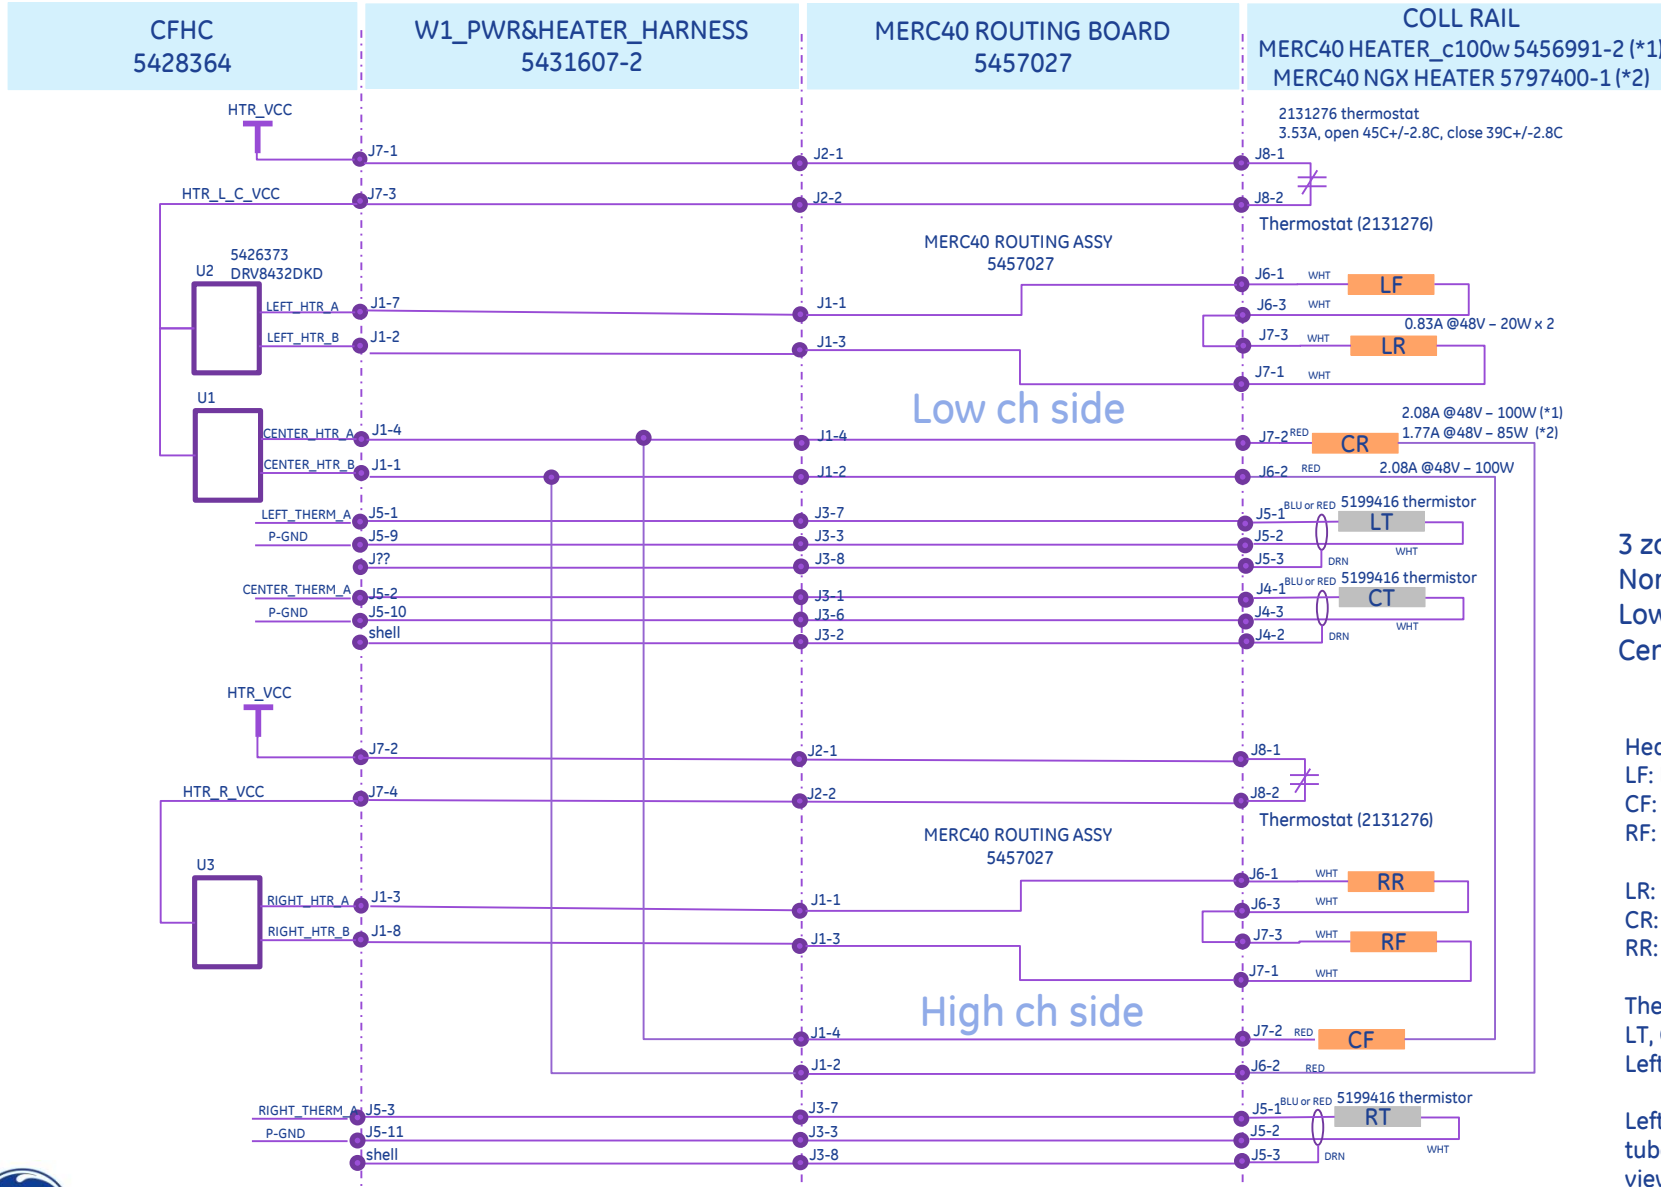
CFHC
5428364

W1_PWR&HEATER_HARNESS
5431607-2

MERC40 ROUTING BOARD
5457027

COLL RAIL
MERC40 HEATER_c100w 5456991-2 (*1)
MERC40 NGX HEATER 5797400-1 (*2)

HTR_VCC

2131276 thermostat
3.53A, open 45C+/-2.8C, close 39C+/-2.8C

J7-1 J2-1 J8-1

HTR_L_C_VCC J7-3 J2-2 J8-2

Thermostat (2131276)

MERC40 ROUTING ASSY
5457027

U2 5426373
DRV8432DKD

J6-1 WHT LF
J6-3 WHT
0.83A @48V – 20W x 2
LEFT_HTR_A J1-7 J1-1
LEFT_HTR_B J1-2 J1-3
J7-3 WHT LR
J7-1 WHT

U1

Low ch side

2.08A @48V – 100W (*1)
1.77A @48V – 85W (*2)
CENTER_HTR_A J1-4 J1-4 J7-2 RED CR
CENTER_HTR_B J1-1 J1-2 J6-2 RED 2.08A @48V – 100W

LEFT_THERM_A J5-1 J3-7 J5-1 BLU or RED 5199416 thermistor LT
P-GND J5-9 J3-3 J5-2
J?? J3-8 J5-3 DRN WHT

CENTER_THERM_A J5-2 J3-1 J4-1 BLU or RED 5199416 thermistor CT
P-GND J5-10 J3-6 J4-3
shell J3-2 J4-2 DRN WHT

HTR_VCC

J7-2 J2-1 J8-1

HTR_R_VCC J7-4 J2-2 J8-2

Thermostat (2131276)

MERC40 ROUTING ASSY
5457027

U3

J6-1 WHT RR
RIGHT_HTR_A J1-3 J1-1
J6-3 WHT
J7-3 WHT RF
RIGHT_HTR_B J1-8 J1-3
J7-1 WHT

High ch side

J1-4 J7-2 RED CF
J1-2 J6-2 RED

RIGHT_THERM_A J5-3 J3-7 J5-1 BLU or RED 5199416 thermistor RT
P-GND J5-11 J3-3 J5-2
shell J3-8 J5-3 DRN WHT

3 zo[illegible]
Nor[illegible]
Low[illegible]
Cen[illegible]

Hea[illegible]
LF:
CF:
RF:

LR:
CR:
RR:

The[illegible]
LT, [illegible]
Left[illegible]

Left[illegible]
tub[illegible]
view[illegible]